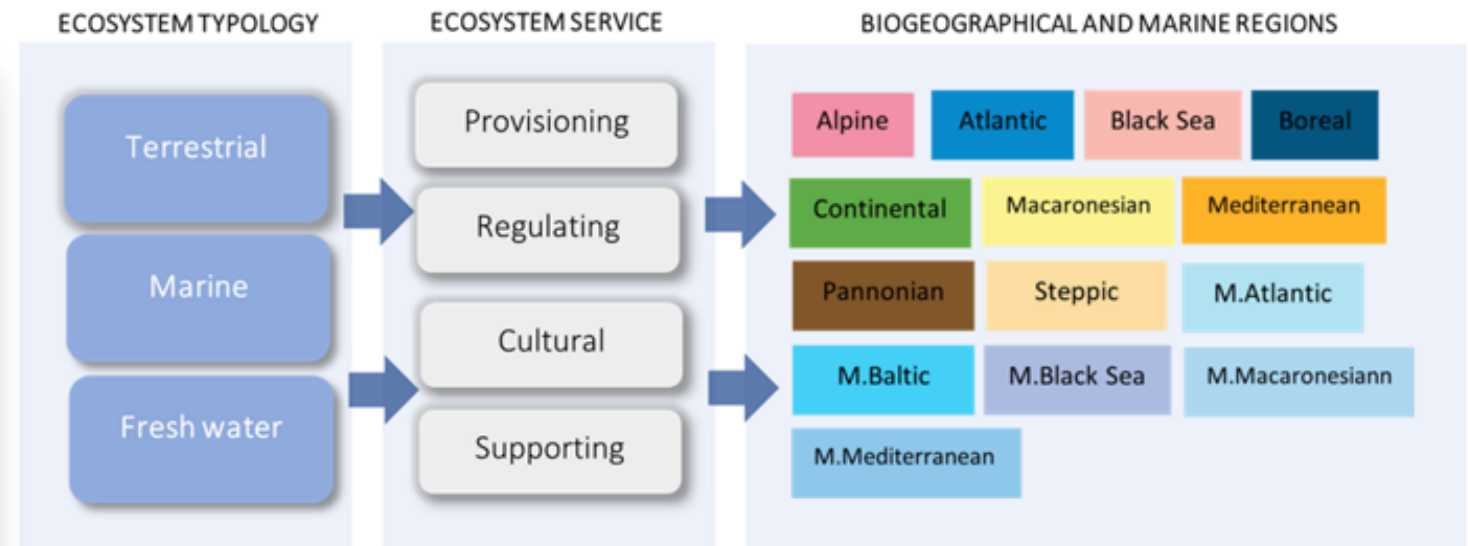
ECOSYSTEM TYPOLOGY

Terrestrial

Marine

Fresh water

ECOSYSTEM SERVICE

Provisioning

Regulating

Cultural

Supporting

BIOGEOGRAPHICAL AND MARINE REGIONS

Alpine

Atlantic

Black Sea

Boreal

Continental

Macaronesian

Mediterranean

Pannonian

Steppic

M.Atlantic

M.Baltic

M.Black Sea

M.Macaronesiann

M.Mediterranean